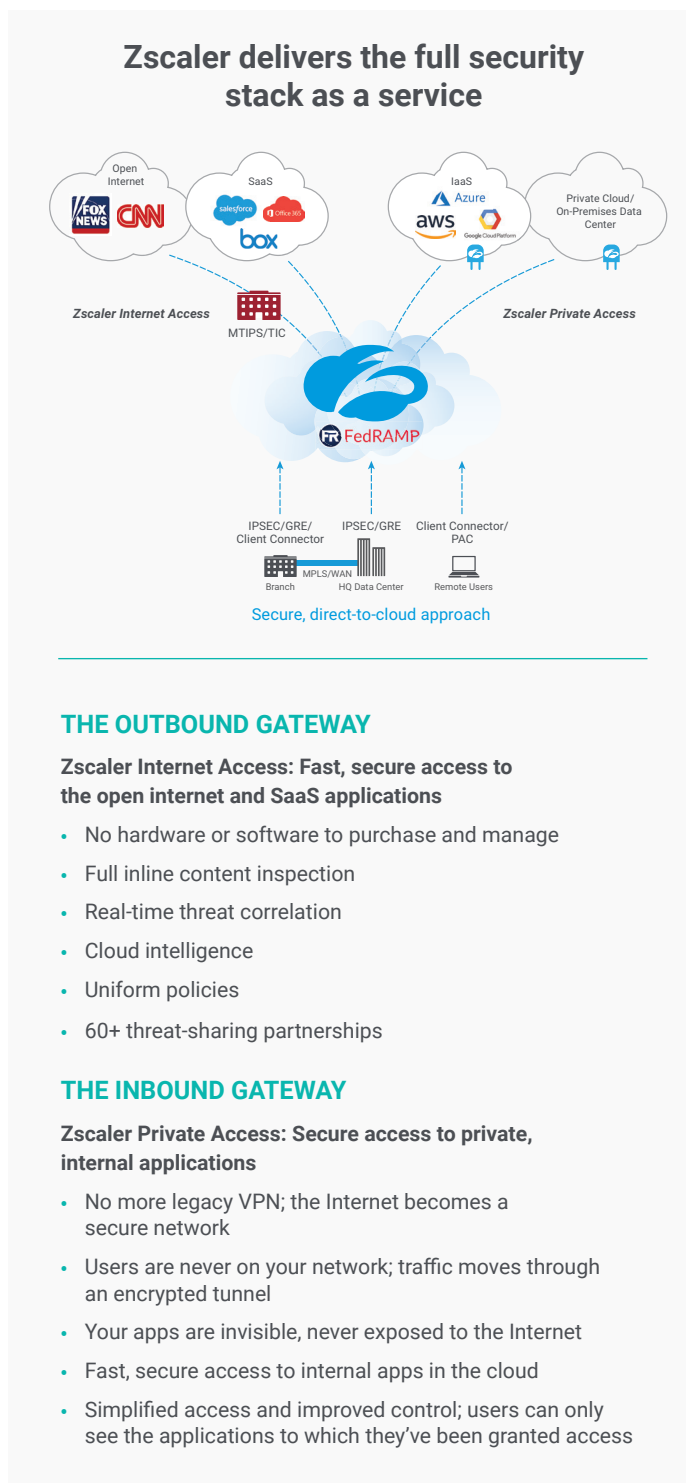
Zscaler delivers the full security stack as a service

Open Internet

FOX NEWS CNN

SaaS

salesforce Office 365

box

IaaS

Azure

aws

Google Cloud Platform

Private Cloud/ On-Premises Data Center

Zscaler Internet Access

MTIPS/TIC

Zscaler Private Access

FedRAMP

IPSEC/GRE/ Client Connector

IPSEC/GRE

Client Connector/ PAC

MPLS/WAN

Branch

HQ Data Center

Remote Users

Secure, direct-to-cloud approach

THE OUTBOUND GATEWAY

Zscaler Internet Access: Fast, secure access to the open internet and SaaS applications

• No hardware or software to purchase and manage
• Full inline content inspection
• Real-time threat correlation
• Cloud intelligence
• Uniform policies
• 60+ threat-sharing partnerships

THE INBOUND GATEWAY

Zscaler Private Access: Secure access to private, internal applications

• No more legacy VPN; the Internet becomes a secure network
• Users are never on your network; traffic moves through an encrypted tunnel
• Your apps are invisible, never exposed to the Internet
• Fast, secure access to internal apps in the cloud
• Simplified access and improved control; users can only see the applications to which they've been granted access